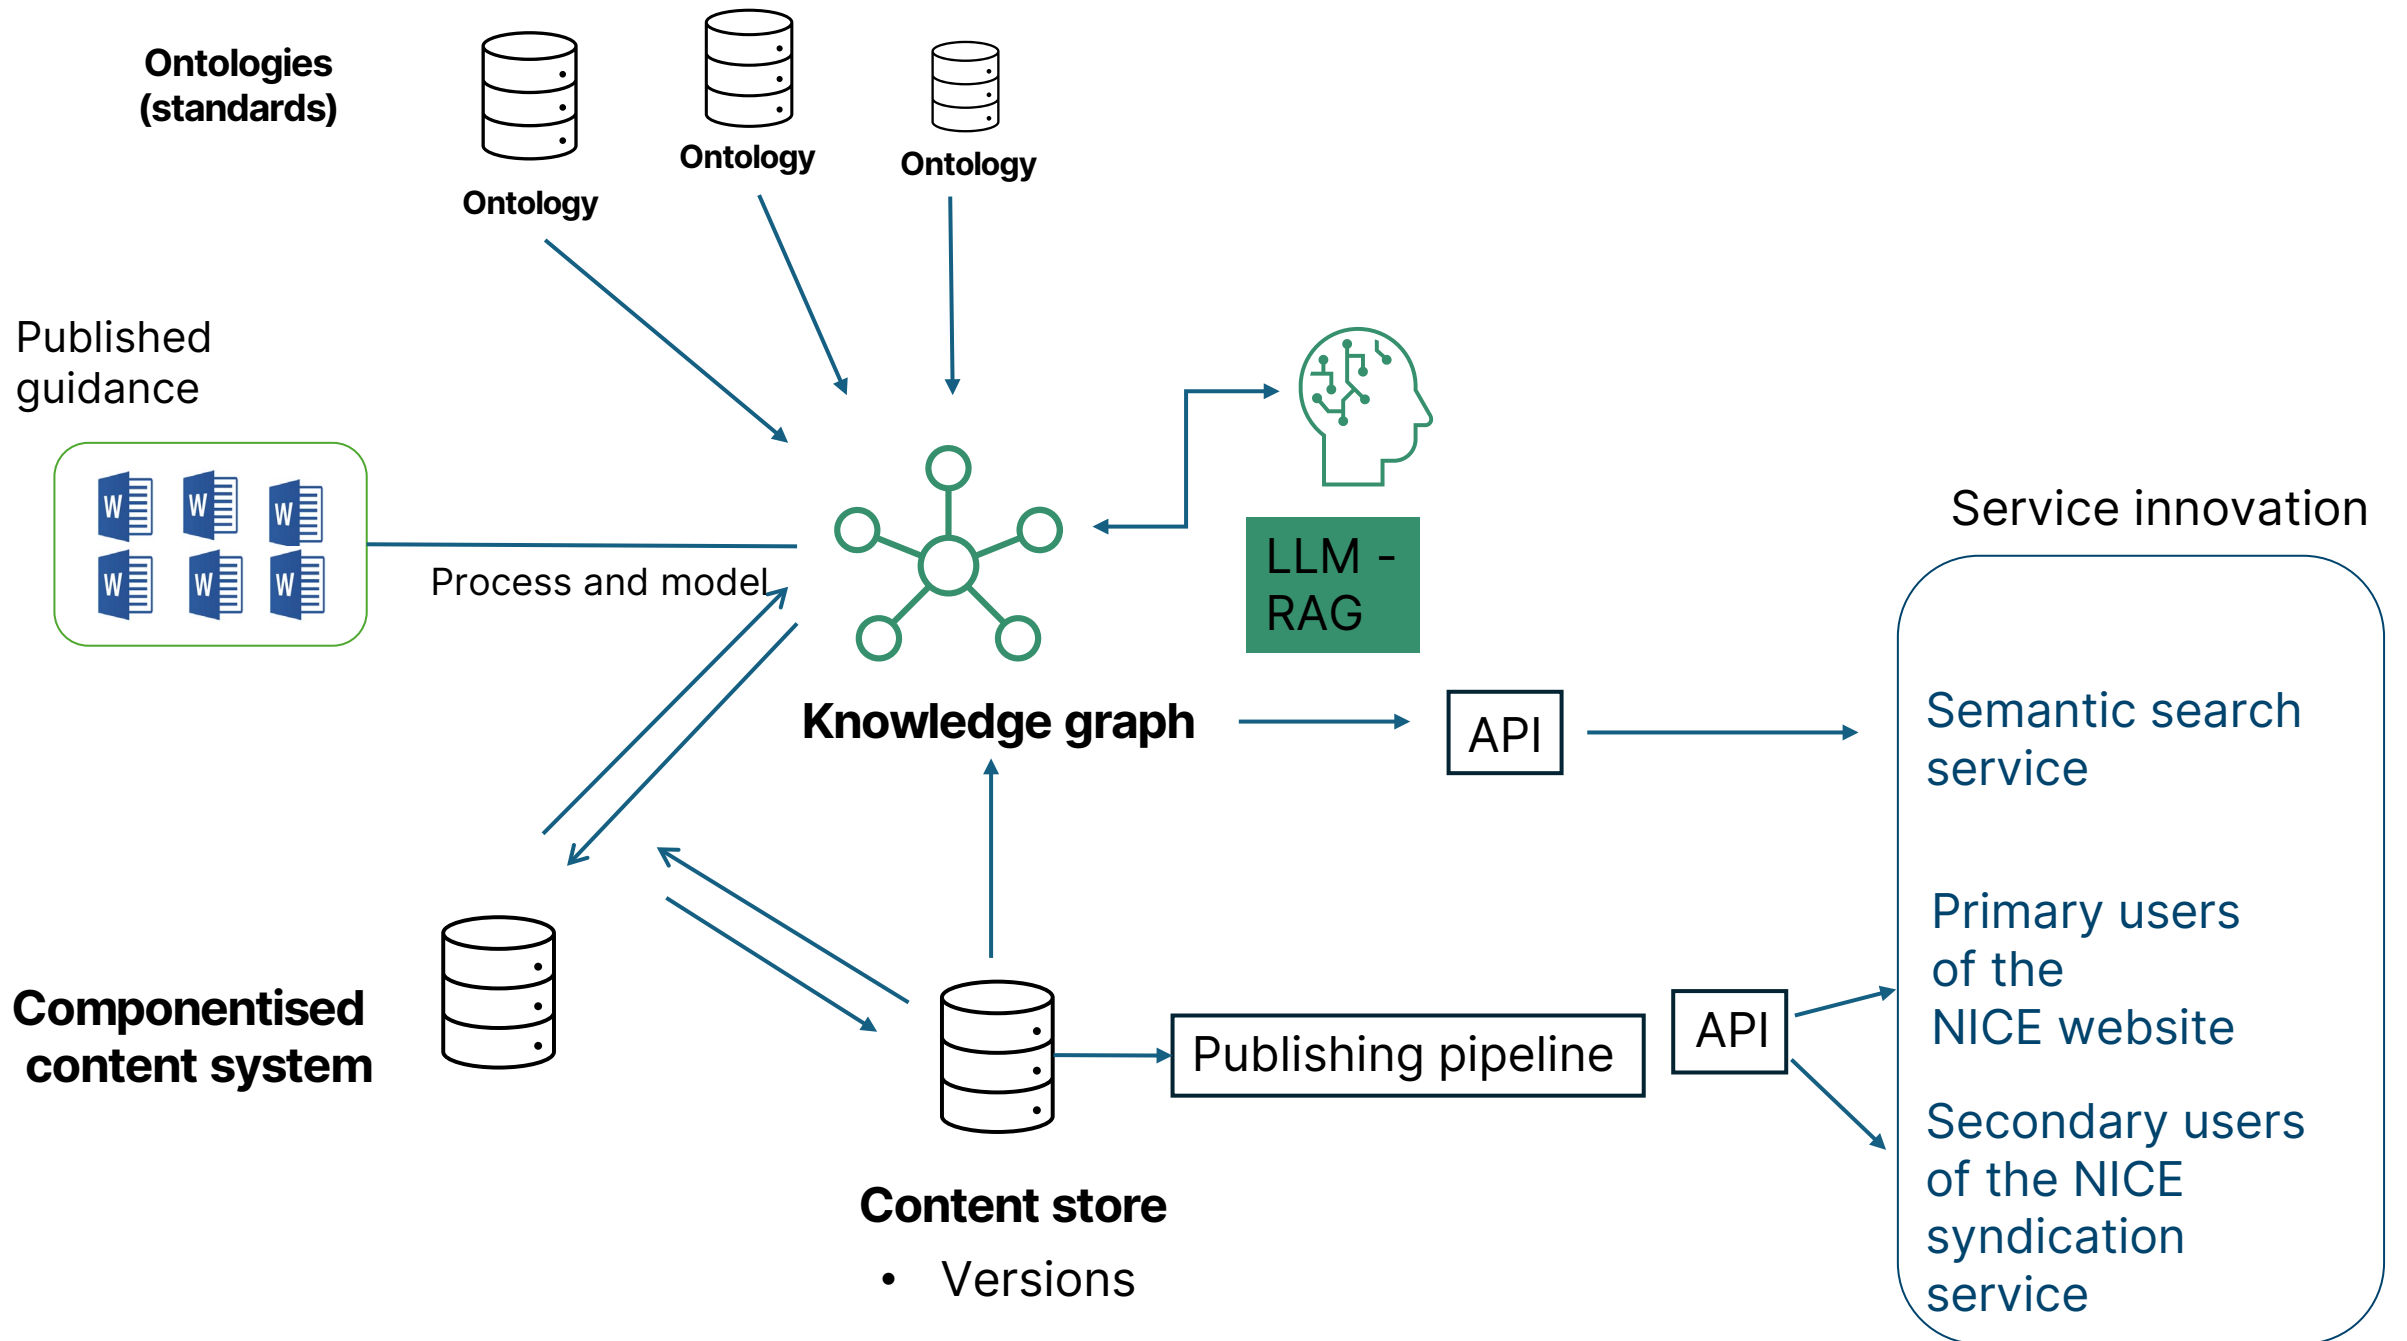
Ontologies (standards)

Ontology

Ontology

Ontology

Published guidance

W W W
W W W

Process and model

Knowledge graph

LLM - RAG

Service innovation

API

Semantic search service

Primary users of the NICE website

Secondary users of the NICE syndication service

Componentised content system

Publishing pipeline

API

Content store

• Versions